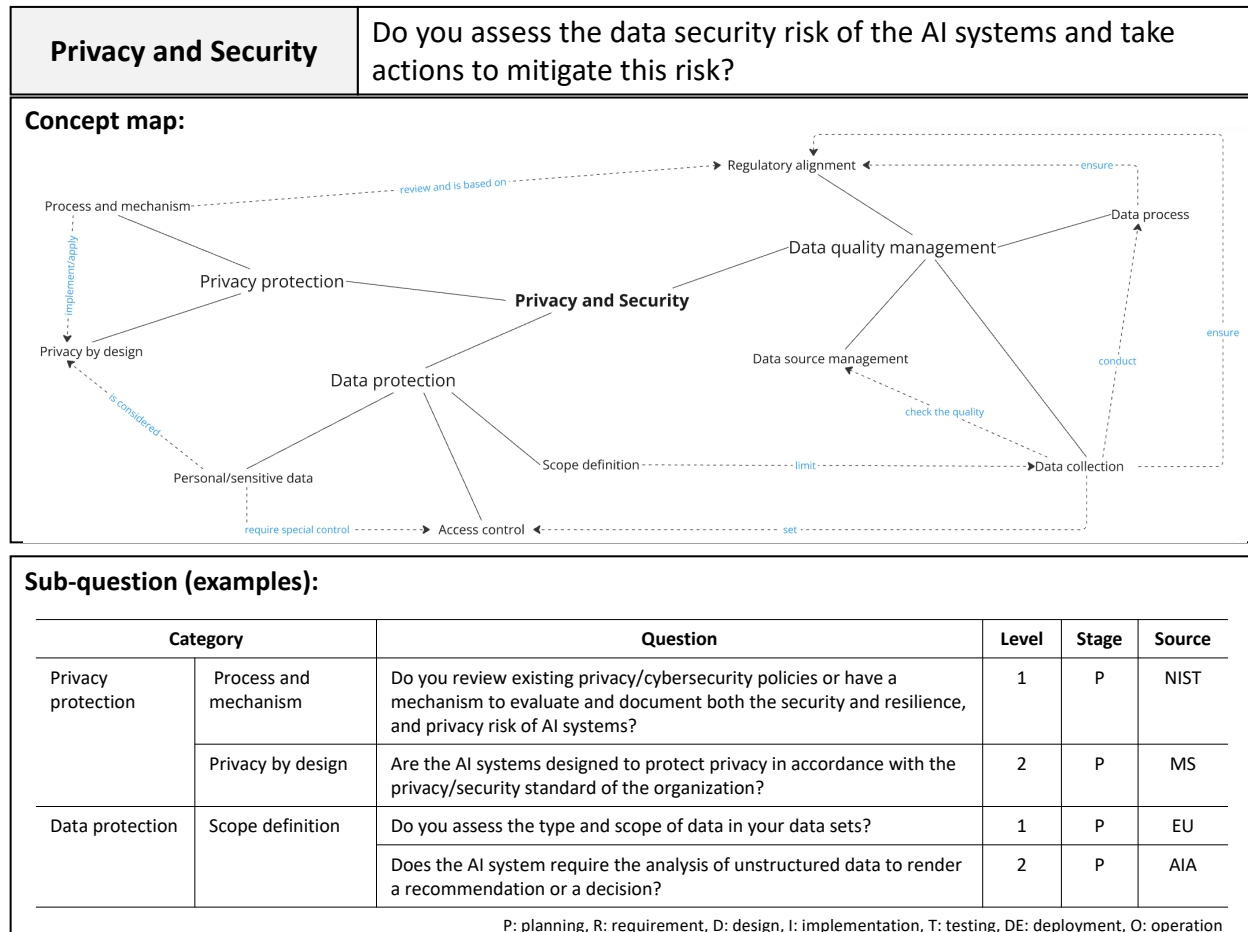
| Privacy and Security | Do you assess the data security risk of the AI systems and take actions to mitigate this risk? |
|---|---|

**Concept map:**

Regulatory alignment
ensure
review and is based on
Process and mechanism
Data process
implement/apply
Data quality management
Privacy protection
Privacy and Security
ensure
Privacy by design
Data source management
conduct
Data protection
is considered
check the quality
Scope definition
limit
Data collection
Personal/sensitive data
require special control
Access control
set

**Sub-question (examples):**

| Category | | Question | Level | Stage | Source |
|---|---|---|---|---|---|
| Privacy protection | Process and mechanism | Do you review existing privacy/cybersecurity policies or have a mechanism to evaluate and document both the security and resilience, and privacy risk of AI systems? | 1 | P | NIST |
| | Privacy by design | Are the AI systems designed to protect privacy in accordance with the privacy/security standard of the organization? | 2 | P | MS |
| Data protection | Scope definition | Do you assess the type and scope of data in your data sets? | 1 | P | EU |
| | | Does the AI system require the analysis of unstructured data to render a recommendation or a decision? | 2 | P | AIA |

P: planning, R: requirement, D: design, I: implementation, T: testing, DE: deployment, O: operation